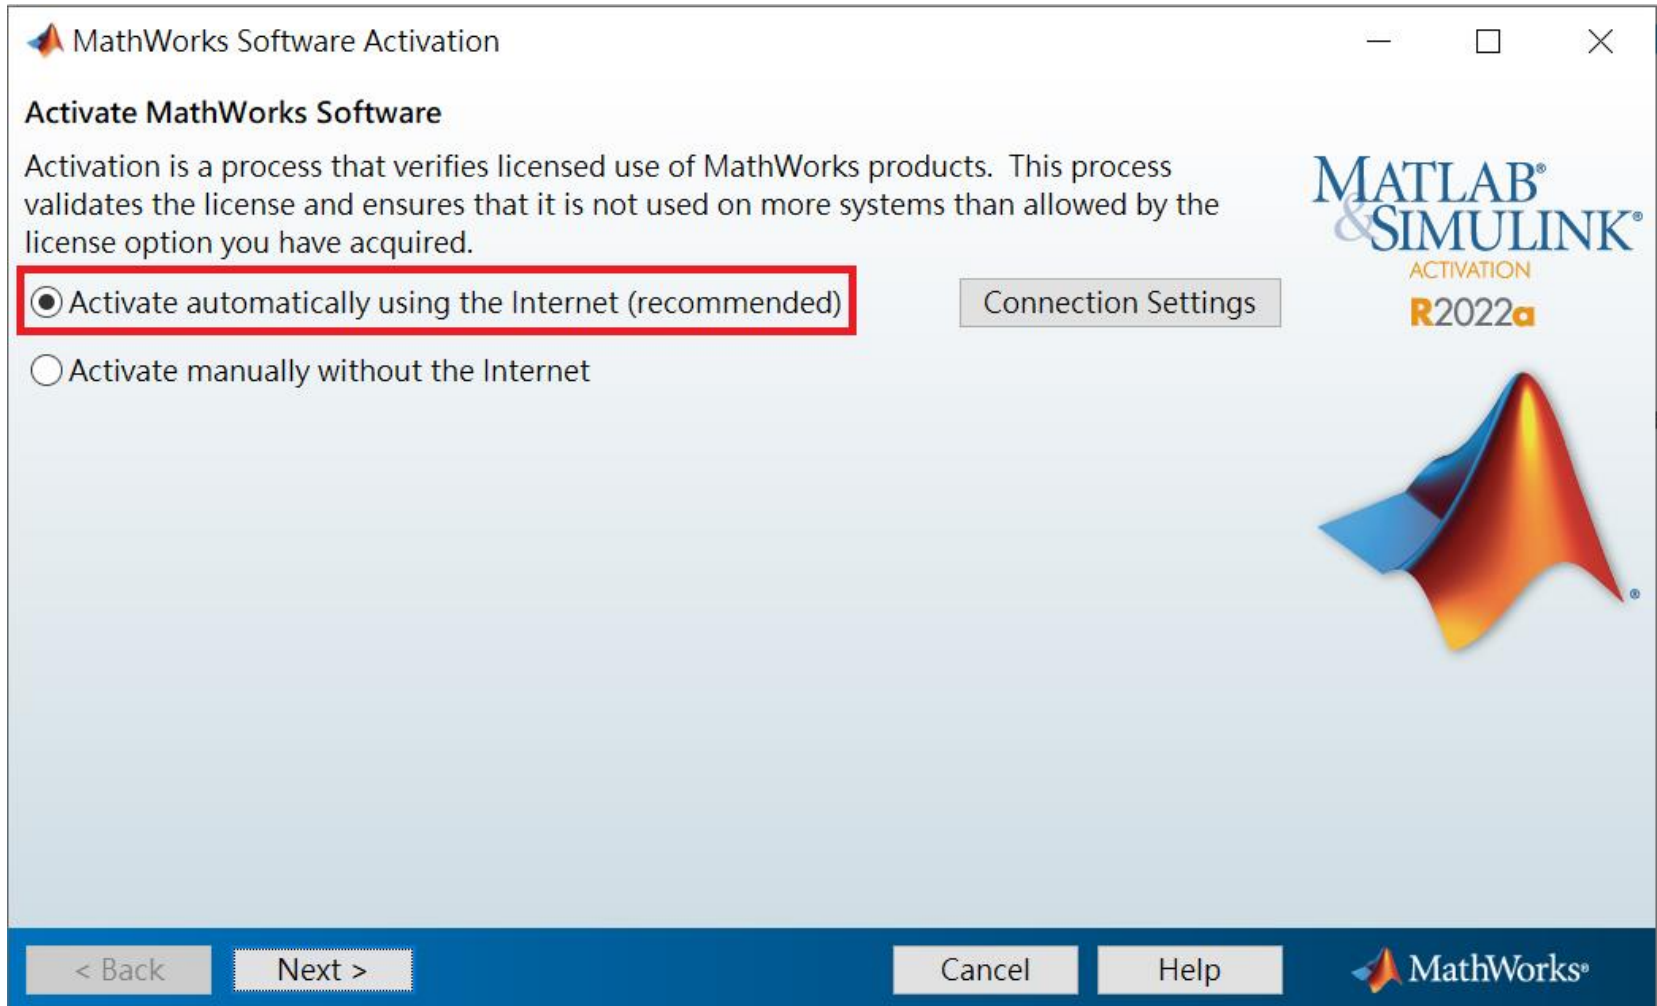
MathWorks Software Activation

Activate MathWorks Software

Activation is a process that verifies licensed use of MathWorks products. This process validates the license and ensures that it is not used on more systems than allowed by the license option you have acquired.

MATLAB® & SIMULINK® ACTIVATION R2022a

Activate automatically using the Internet (recommended)

Connection Settings

Activate manually without the Internet

< Back

Next >

Cancel

Help

MathWorks®